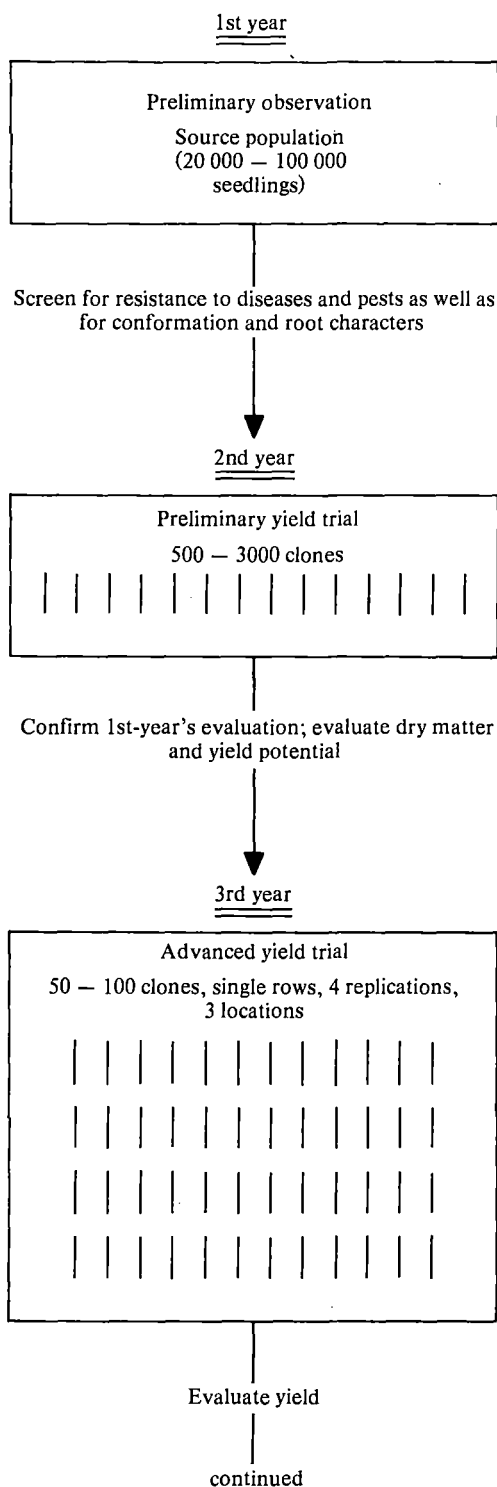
1st year

Preliminary observation

Source population (20 000 — 100 000 seedlings)

Screen for resistance to diseases and pests as well as for conformation and root characters

2nd year

Preliminary yield trial

500 — 3000 clones

Confirm 1st-year's evaluation; evaluate dry matter and yield potential

3rd year

Advanced yield trial

50 — 100 clones, single rows, 4 replications, 3 locations

Evaluate yield

continued